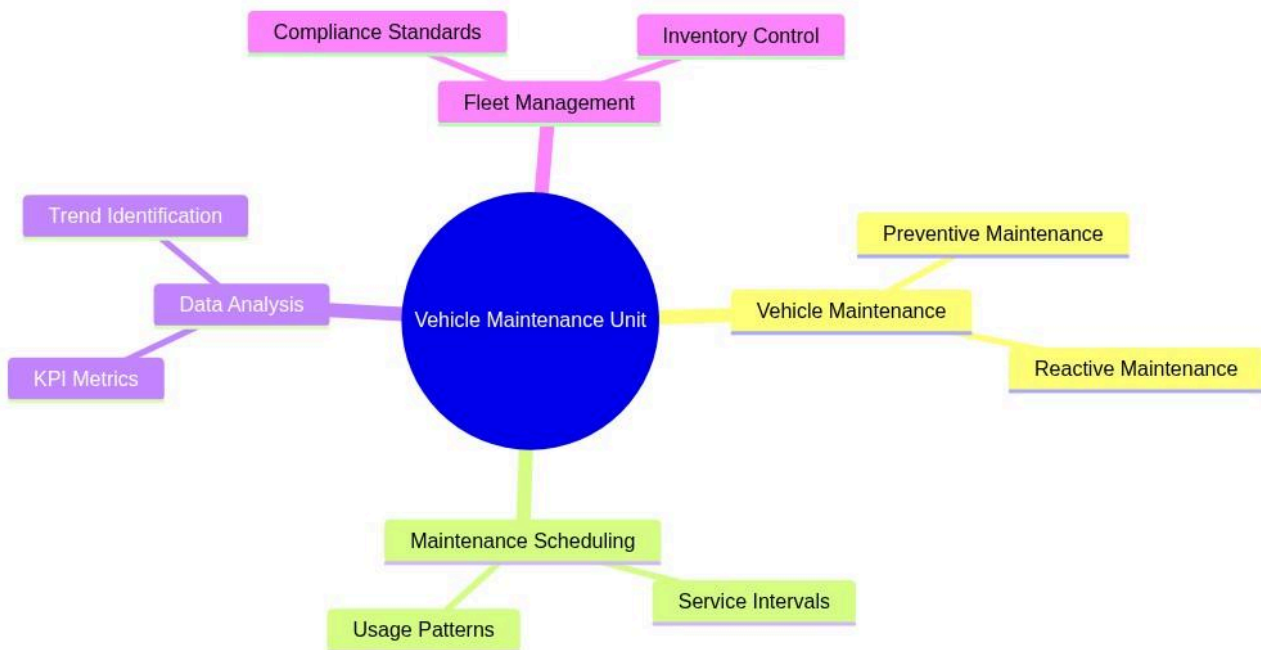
Compliance Standards

Inventory Control

Fleet Management

Trend Identification

Data Analysis

KPI Metrics

Vehicle Maintenance Unit

Preventive Maintenance

Vehicle Maintenance

Reactive Maintenance

Maintenance Scheduling

Service Intervals

Usage Patterns